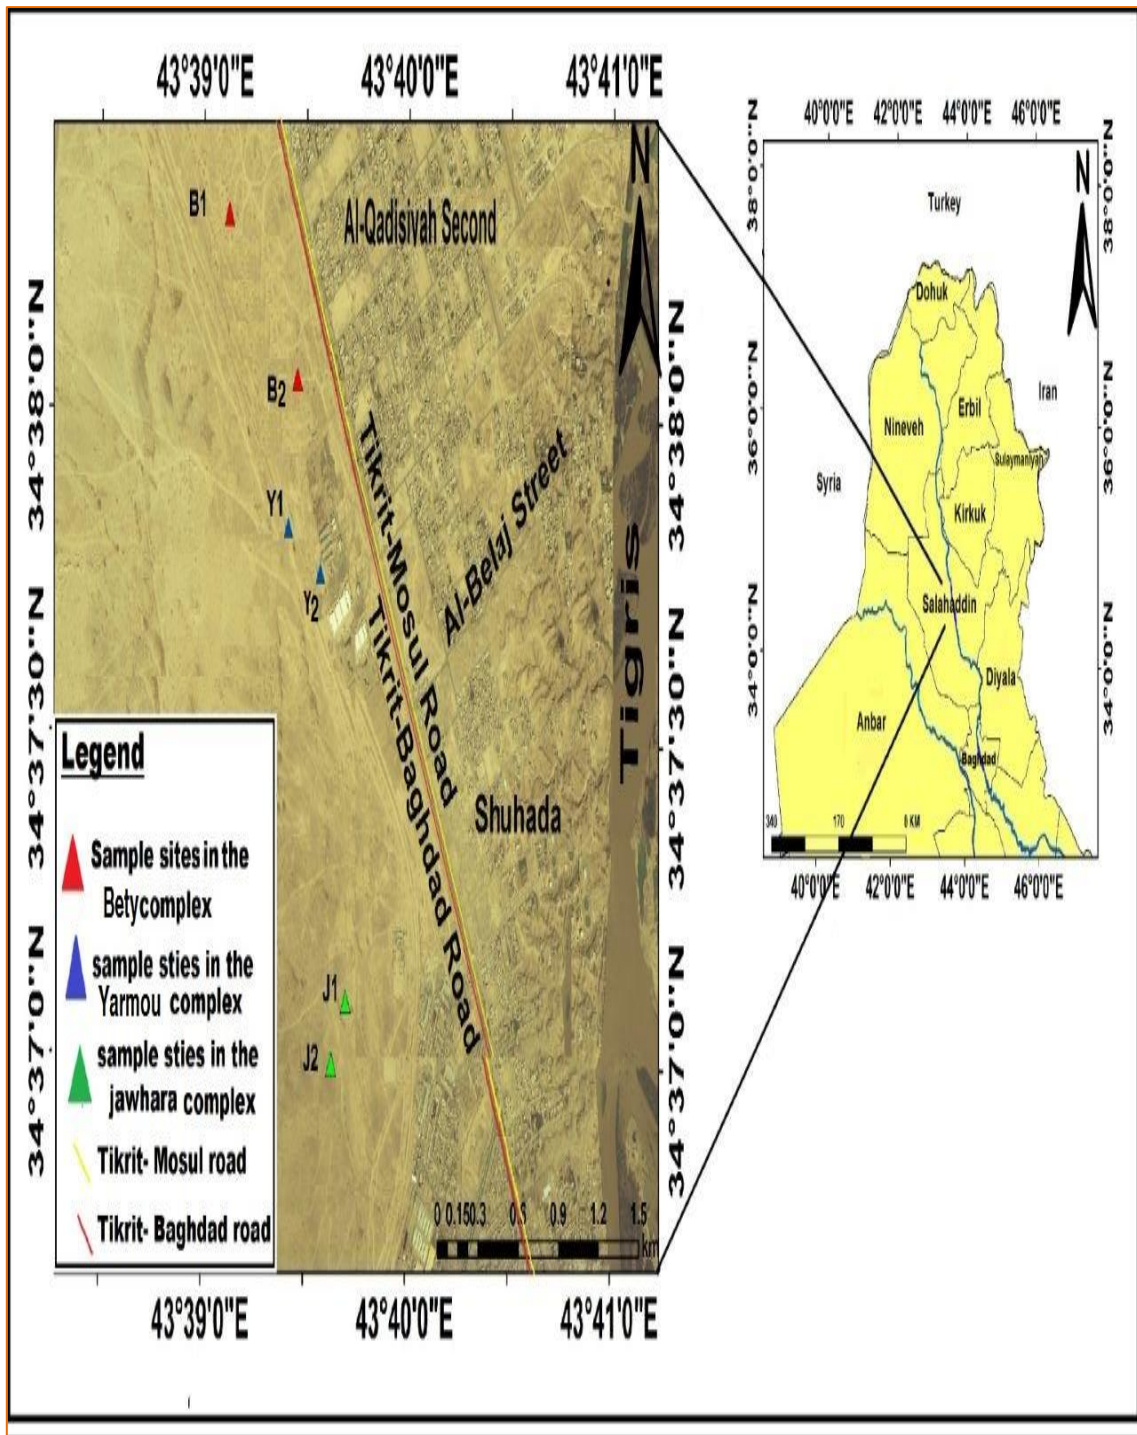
43°39'0"E
43°40'0"E
43°41'0"E

34°38'0"N
34°37'30"N
34°37'0"N

N

B1
B2
Y1
Y2
J1
J2

Al-Qadisiyah Second
Tikrit-Mosul Road
Tikrit-Baghdad Road
Al-Belaj Street
Shuhada
Tigris

Legend
Sample sites in the Betycomplex
sample sties in the Yarmou complex
sample sties in the jawhara complex
Tikrit- Mosul road
Tikrit- Baghdad road

0 0.150.3 0.6 0.9 1.2 1.5 km

43°39'0"E
43°40'0"E
43°41'0"E

40°0'0"E 42°0'0"E 44°0'0"E 46°0'0"E
38°0'0"N
36°0'0"N
34°0'0"N
38°0'0"N
36°0'0"N
34°0'0"N
N
Turkey
Dohuk
Iran
Erbil
Nineveh
Sulaymaniyah
Syria
Kirkuk
Salahaddin
Diyala
Anbar
Baghdad
340 170 0 KM
40°0'0"E 42°0'0"E 44°0'0"E 46°0'0"E